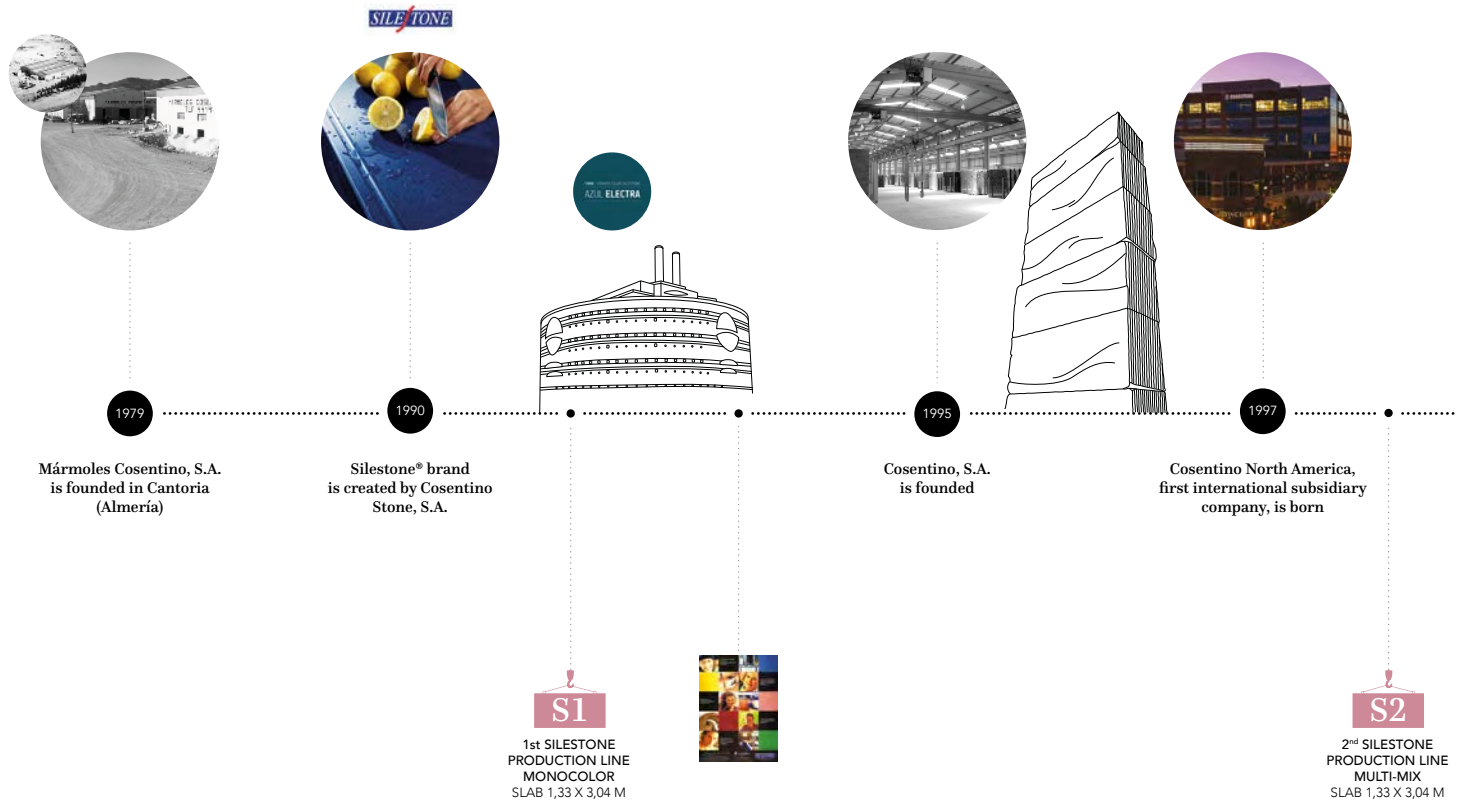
SILESTONE

AZUL ELECTRA

1979

Mármoles Cosentino, S.A. is founded in Cantoria (Almería)

1990

Silestone® brand is created by Cosentino Stone, S.A.

1995

Cosentino, S.A. is founded

1997

Cosentino North America, first international subsidiary company, is born

S1

1st SILESTONE PRODUCTION LINE MONOCOLOR
SLAB 1,33 X 3,04 M

S2

2$^{nd}$ SILESTONE PRODUCTION LINE MULTI-MIX
SLAB 1,33 X 3,04 M